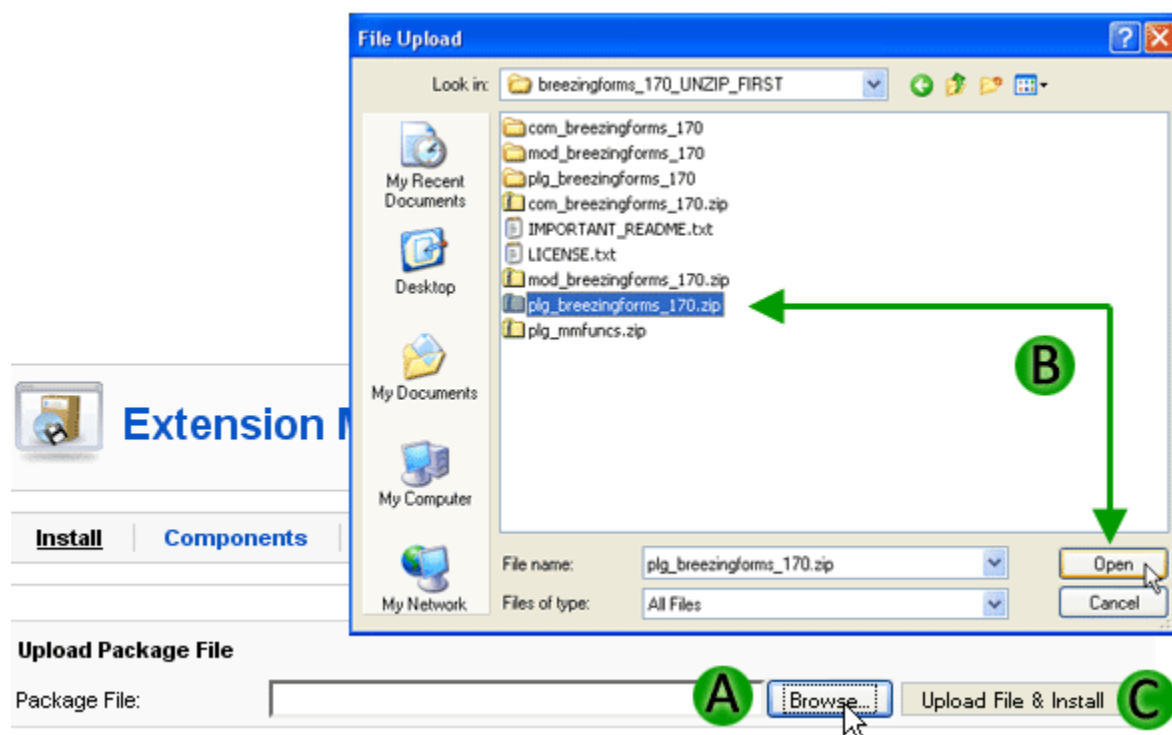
File Upload

Look in: breezingforms_170_UNZIP_FIRST

My Recent Documents

Desktop

My Documents

My Computer

My Network

com_breezingforms_170
mod_breezingforms_170
plg_breezingforms_170
com_breezingforms_170.zip
IMPORTANT_README.txt
LICENSE.txt
mod_breezingforms_170.zip
plg_breezingforms_170.zip
plg_mmfuncs.zip

B

File name: plg_breezingforms_170.zip
Files of type: All Files

Open
Cancel

Extension M

Install | Components

Upload Package File

Package File:

A Browse...

Upload File & Install C